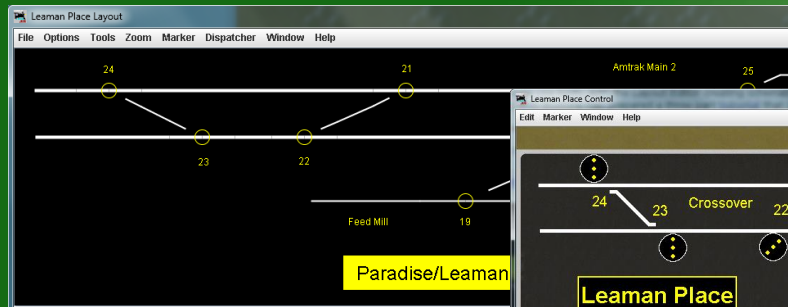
Leaman Place Layout

File Options Tools Zoom Marker Dispatcher Window Help

24

21

Amtrak Main 2

25

23

22

Feed Mill

19

Paradise/Leaman

Leaman Place Control

Edit Marker Window Help

24

23

Crossover

22

Leaman Place